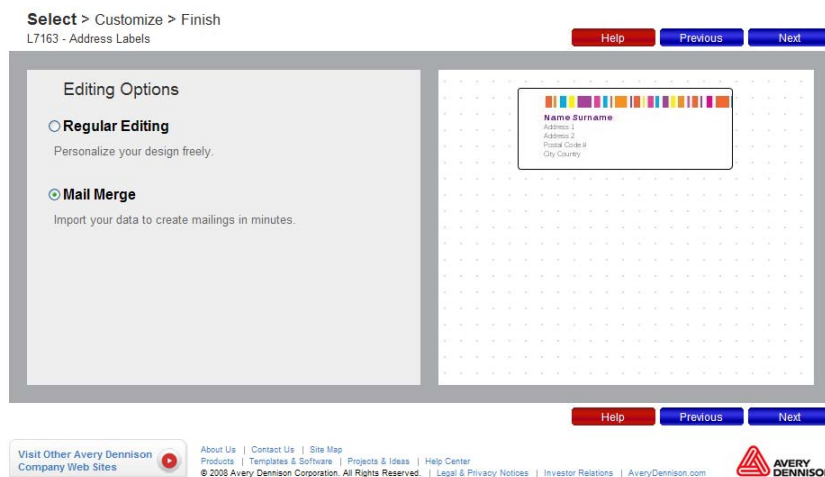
**Select** > Customize > Finish
L7163 - Address Labels

Help Previous Next

Editing Options

Regular Editing

Personalize your design freely.

Mail Merge

Import your data to create mailings in minutes.

Name Surname
Address 1
Address 2
Postal Code #
City Country

Help Previous Next

Visit Other Avery Dennison Company Web Sites

About Us | Contact Us | Site Map
Products | Templates & Software | Projects & Ideas | Help Center
© 2008 Avery Dennison Corporation. All Rights Reserved. | Legal & Privacy Notices | Investor Relations | AveryDennison.com

AVERY DENNISO